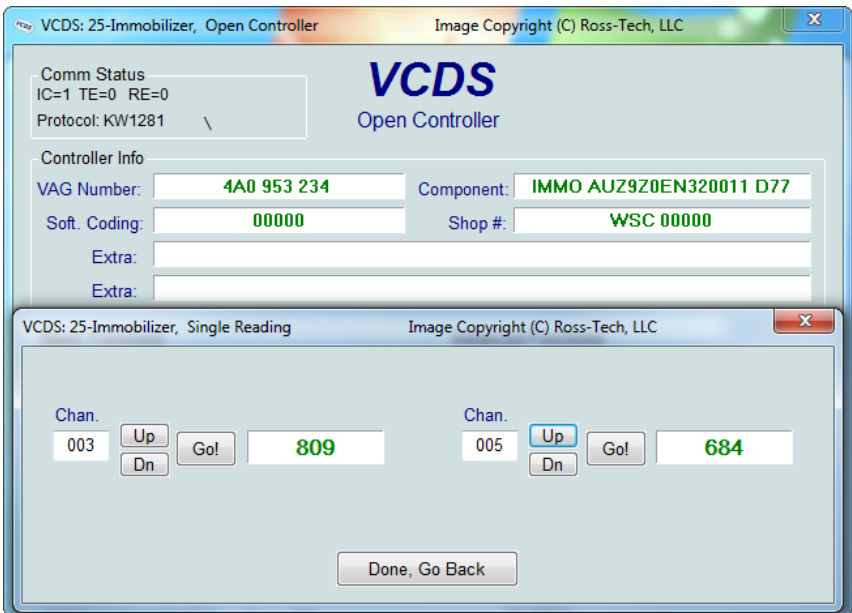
VCDS: 25-Immobilizer, Open Controller Image Copyright (C) Ross-Tech, LLC

Comm Status
IC=1 TE=0 RE=0
Protocol: KW1281 \

VCDS
Open Controller

Controller Info
VAG Number: 4A0 953 234
Component: IMMO AUZ9Z0EN320011 D77
Soft. Coding: 00000
Shop #: WSC 00000
Extra:
Extra:

VCDS: 25-Immobilizer, Single Reading Image Copyright (C) Ross-Tech, LLC

Chan.
003
Up
Dn
Go!
809

Chan.
005
Up
Dn
Go!
684

Done, Go Back